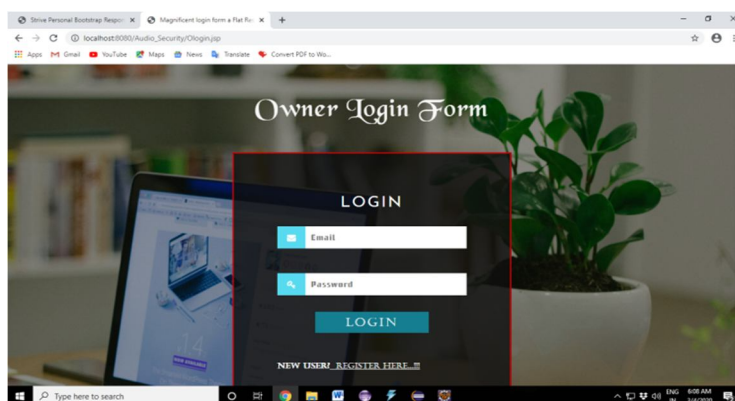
Strive Personal Bootstrap Respo ×
Magnificent login form a Flat Re ×
+
localhost:8080/Audio_Security/Ologin.jsp
Apps Gmail YouTube Maps News Translate Convert PDF to Wo...

Owner Login Form

LOGIN

Email

Password

LOGIN

NEW USER! REGISTER HERE...!!!

Type here to search

ENG IN 6:08 AM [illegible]